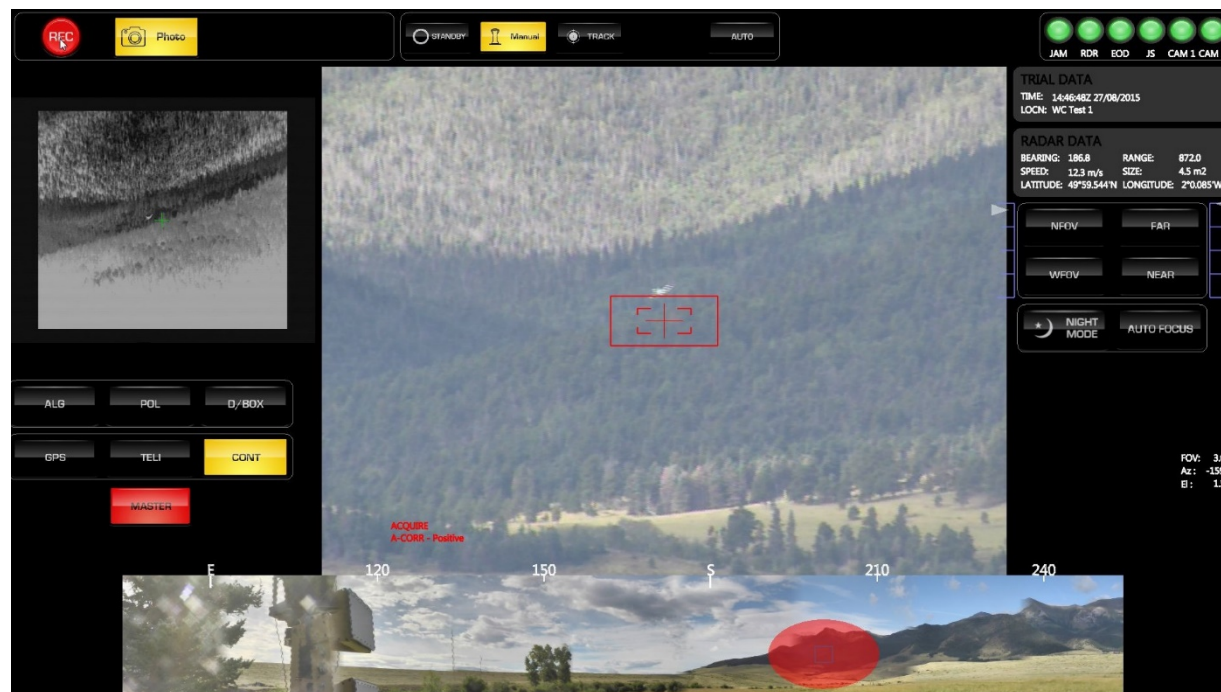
REC Photo

STANDBY Manual TRACK AUTO

JAM RDR EOD JS CAM 1 CAM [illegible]

TRIAL DATA
TIME: 14:46:48Z 27/08/2015
LOCN: WC Test 1

RADAR DATA
BEARING: 186.8 RANGE: 872.0
SPEED: 12.3 m/s SIZE: 4.5 m2
LATITUDE: 49°59.544'N LONGITUDE: 2°0.085'W

NFOV FAR
WFOV NEAR

NIGHT MODE AUTO FOCUS

ALG POL D/BOX
GPS TELI CONT
MASTER

FOV: 3.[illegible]
Az: -15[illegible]
El: 1.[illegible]

ACQUIRE
A-CORR - Positive

E 120 150 S 210 240